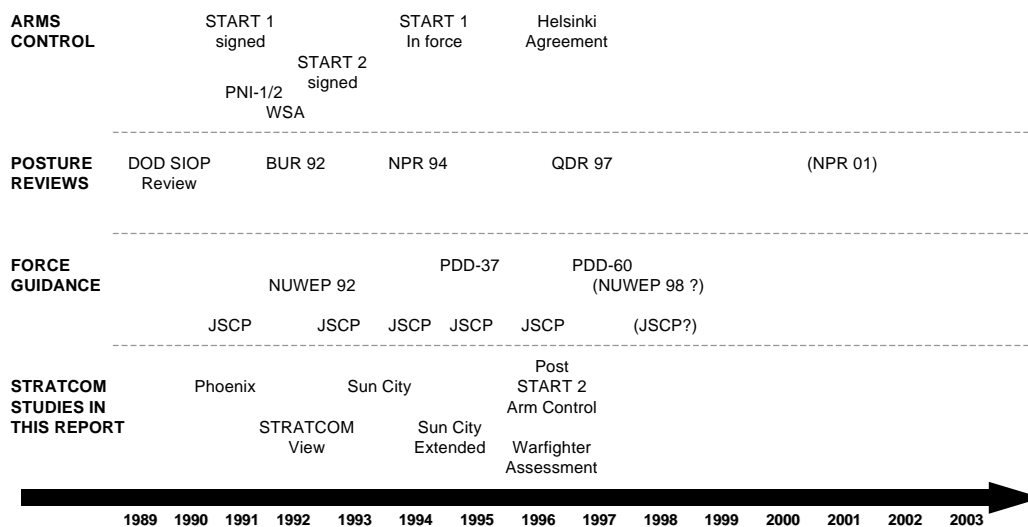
ARMS CONTROL

START 1 signed

START 1 In force

Helsinki Agreement

START 2 signed

PNI-1/2

WSA

POSTURE REVIEWS

DOD SIOP Review

BUR 92

NPR 94

QDR 97

(NPR 01)

FORCE GUIDANCE

PDD-37

PDD-60

NUWEP 92

(NUWEP 98 ?)

JSCP

JSCP

JSCP

JSCP

JSCP

(JSCP?)

STRATCOM STUDIES IN THIS REPORT

Phoenix

Sun City

Post START 2 Arm Control

STRATCOM View

Sun City Extended

Warfighter Assessment

1989 1990 1991 1992 1993 1994 1995 1996 1997 1998 1999 2000 2001 2002 2003